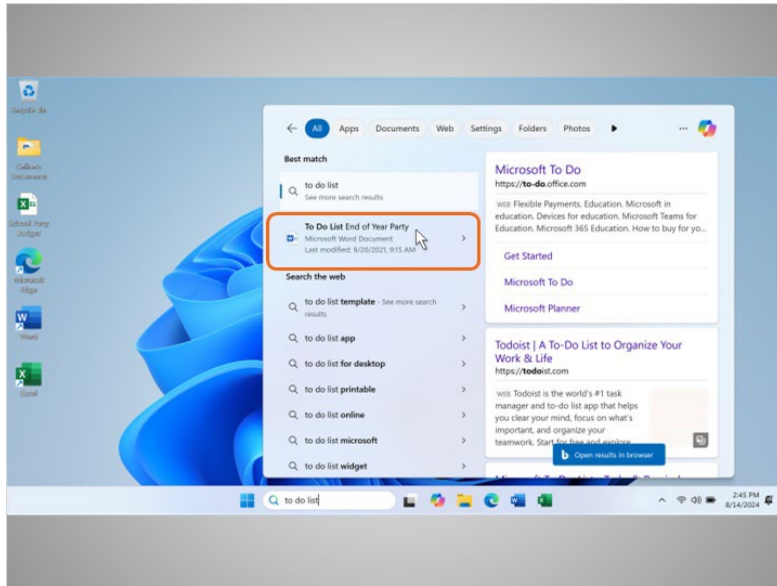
Recycle Bin

Callie's Documents

School Party Budget

Microsoft Edge

Word

Excel

All Apps Documents Web Settings Folders Photos ...

Best match

to do list
See more search results

To Do List End of Year Party
Microsoft Word Document
Last modified: 9/20/2021, 9:15 AM

Search the web

to do list template - See more search results

to do list app

to do list for desktop

to do list printable

to do list online

to do list microsoft

to do list widget

Microsoft To Do
https://to-do.office.com

WEB Flexible Payments. Education. Microsoft in education. Devices for education. Microsoft Teams for Education. Microsoft 365 Education. How to buy for yo...

Get Started

Microsoft To Do

Microsoft Planner

Todoist | A To-Do List to Organize Your Work & Life
https://todoist.com

WEB Todoist is the world's #1 task manager and to-do list app that helps you clear your mind, focus on what's important, and organize your teamwork. Start for free and explore

Open results in browser

to do list

2:45 PM
8/14/2024